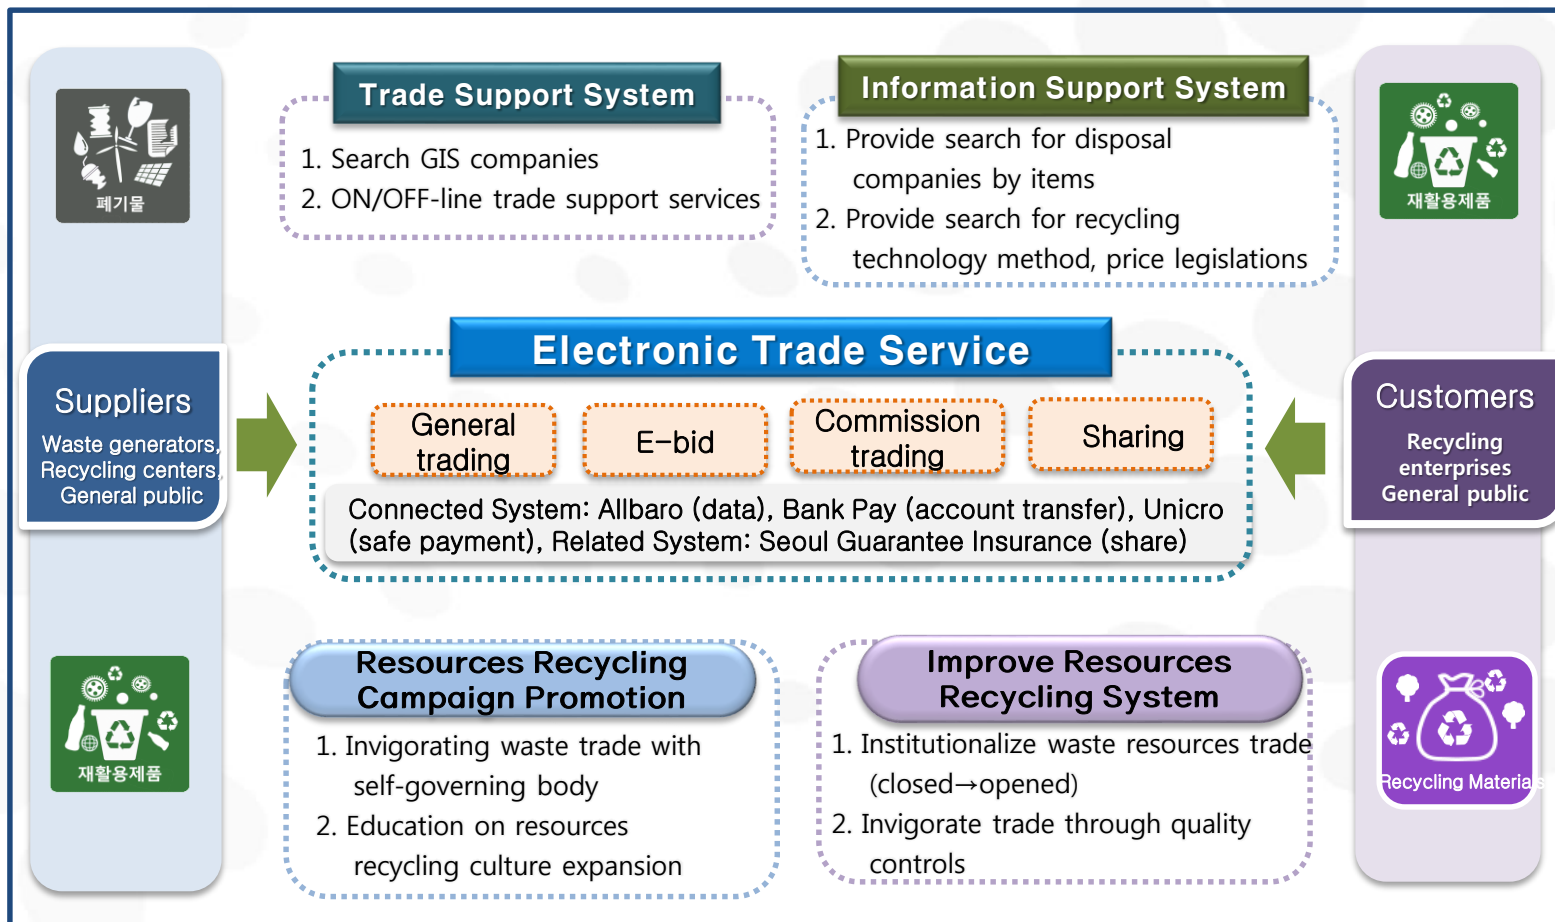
폐기물

Trade Support System

1. Search GIS companies
2. ON/OFF-line trade support services

Information Support System

1. Provide search for disposal companies by items
2. Provide search for recycling technology method, price legislations

재활용제품

Suppliers
Waste generators, Recycling centers, General public

Electronic Trade Service

General trading

E-bid

Commission trading

Sharing

Connected System: Allbaro (data), Bank Pay (account transfer), Unicro (safe payment), Related System: Seoul Guarantee Insurance (share)

Customers
Recycling enterprises
General public

재활용제품

Resources Recycling Campaign Promotion

1. Invigorating waste trade with self-governing body
2. Education on resources recycling culture expansion

Improve Resources Recycling System

1. Institutionalize waste resources trade (closed→opened)
2. Invigorate trade through quality controls

Recycling Materia